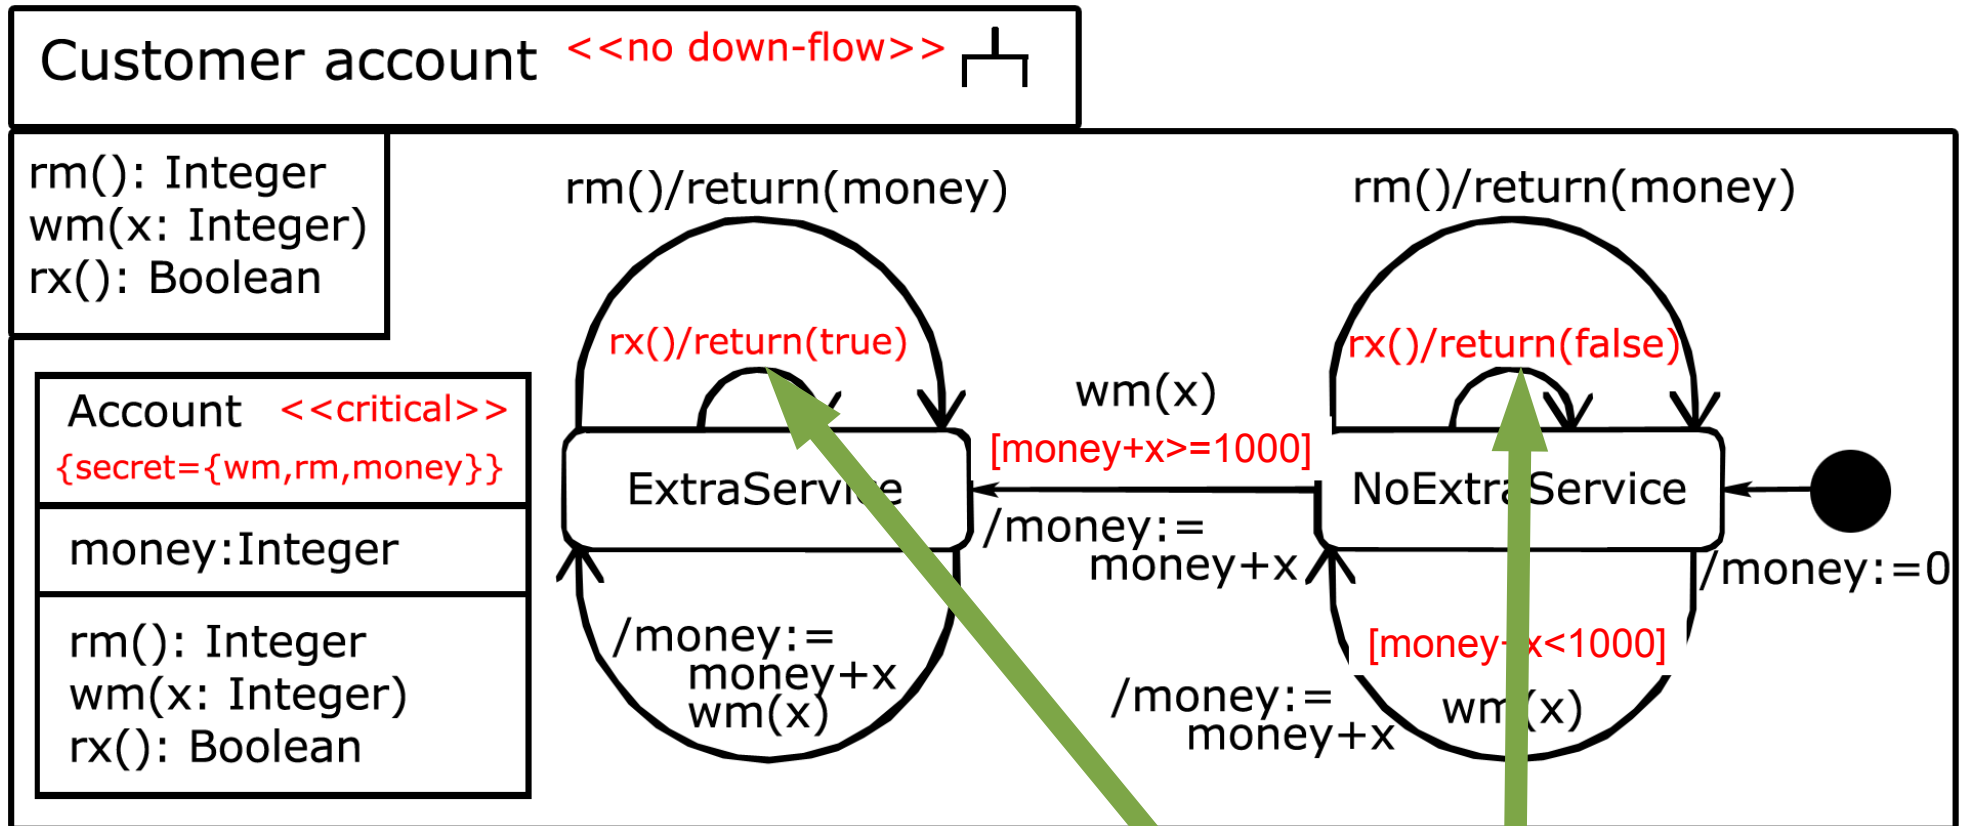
Customer account <<no down-flow>>

rm(): Integer
wm(x: Integer)
rx(): Boolean

Account <<critical>>
{secret={wm,rm,money}}

money:Integer

rm(): Integer
wm(x: Integer)
rx(): Boolean

rm()/return(money)

rx()/return(true)

ExtraServ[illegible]e

/money:= money+x
wm(x)

rm()/return(money)

rx()/return(false)

NoExtra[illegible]Service

wm(x)
[money+x>=1000]
/money:= money+x

/money:=0

[money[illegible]x<1000]
wm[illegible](x)
/money:= money+x